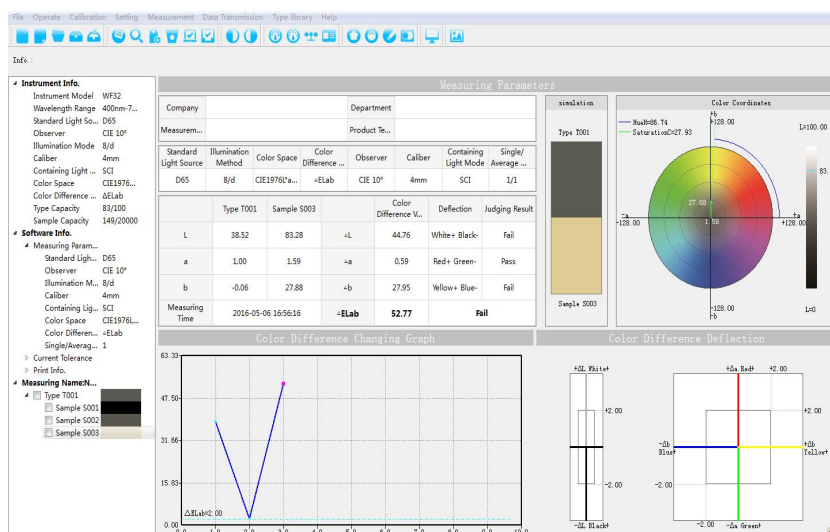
File Operate Calibration Setting Measurement Data Transmission Type library Help

Info. :

Instrument Info.
Instrument Model WF32
Wavelength Range 400nm-7...
Standard Light So... D65
Observer CIE 10°
Illumination Mode 8/d
Caliber 4mm
Containing Light ... SCI
Color Space CIE1976...
Color Difference ... ΔEab
Type Capacity 83/100
Sample Capacity 149/20000
Software Info.
Measuring Param...
Standard Ligh... D65
Observer CIE 10°
Illumination M... 8/d
Caliber 4mm
Containing Lig... SCI
Color Space CIE1976L...
Color Differen... ΔElab
Single/Averag... 1
Current Tolerance
Print Info.
Measuring Name:N...
Type T001
Sample S001
Sample S002
Sample S003

Measuring Parameters

| Company | | Department | |
|---|---|---|---|
| Measurem... | | Product Te... | |

| Standard Light Source | Illumination Method | Color Space | Color Difference ... | Observer | Caliber | Containing Light Mode | Single/ Average ... |
|---|---|---|---|---|---|---|---|
| D65 | 8/d | CIE1976L*a... | ΔElab | CIE 10° | 4mm | SCI | 1/1 |

| | Type T001 | Sample S003 | | Color Difference V... | Deflection | Judging Result |
|---|---|---|---|---|---|---|
| L | 38.52 | 83.28 | ΔL | 44.76 | White+ Black- | Fail |
| a | 1.00 | 1.59 | Δa | 0.59 | Red+ Green- | Pass |
| b | -0.06 | 27.88 | Δb | 27.95 | Yellow+ Blue- | Fail |
| Measuring Time | 2016-05-06 16:56:16 | | ΔElab | 52.77 | Fail | |

simulation
Type T001
Sample S003

Color Coordinates
HueH=86.74
SaturationC=27.93
+b
128.00
L=100.00
83.
-a
-128.00
27.88
1.59
+a
+128.00
-128.00
-b
L=0

Color Difference Changing Graph
63.33
47.50
31.66
15.83
0.00
ΔElab=2.00

Color Difference Deflection
+ΔL White+
+2.00
-2.00
-ΔL Black+
+Δa Red+
+2.00
+2.00
-Δb Blue+
+Δb Yellow+
-2.00
-2.00
-Δa Green+